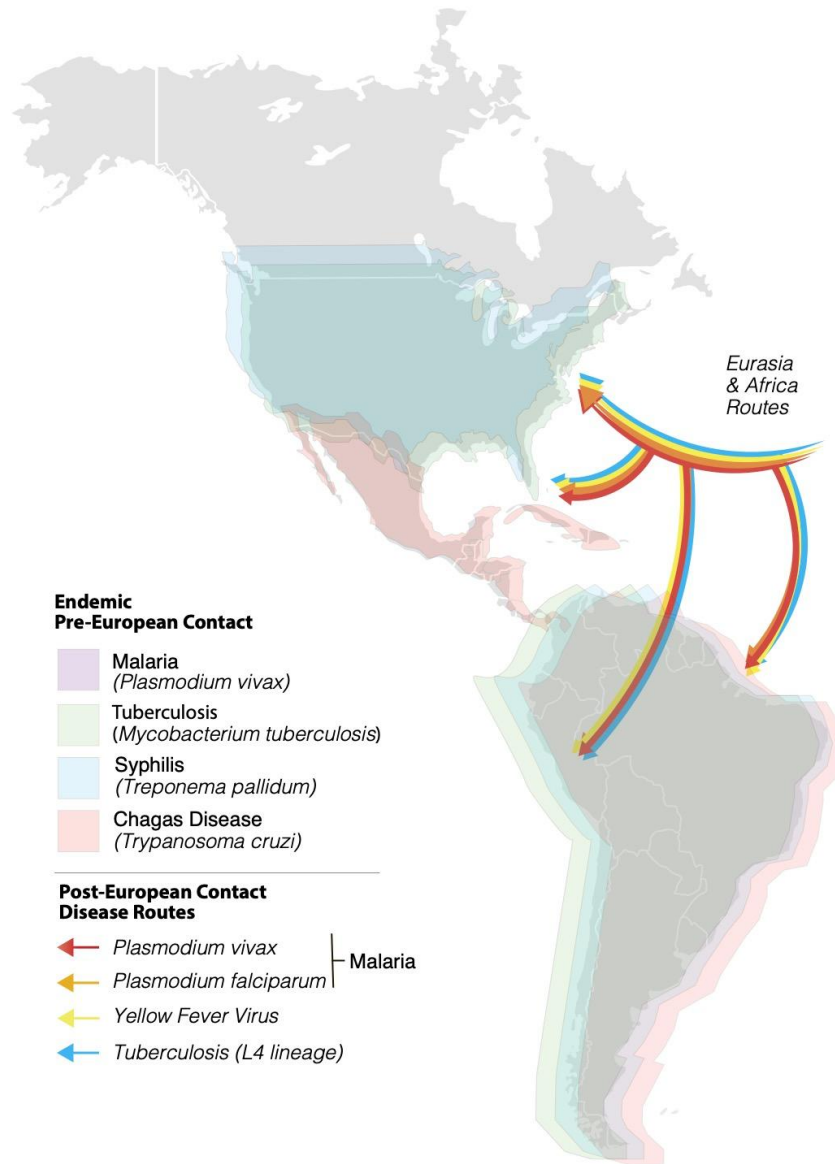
Eurasia & Africa Routes

Endemic Pre-European Contact

Malaria (Plasmodium vivax)

Tuberculosis (Mycobacterium tuberculosis)

Syphilis (Treponema pallidum)

Chagas Disease (Trypanosoma cruzi)

Post-European Contact Disease Routes

Plasmodium vivax

Plasmodium falciparum

Malaria

Yellow Fever Virus

Tuberculosis (L4 lineage)